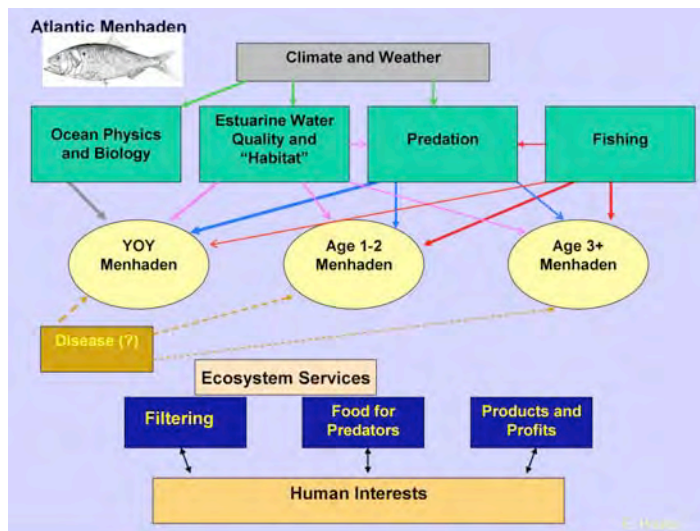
Atlantic Menhaden

Climate and Weather

Ocean Physics and Biology

Estuarine Water Quality and "Habitat"

Predation

Fishing

YOY Menhaden

Age 1-2 Menhaden

Age 3+ Menhaden

Disease (?)

Ecosystem Services

Filtering

Food for Predators

Products and Profits

Human Interests

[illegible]